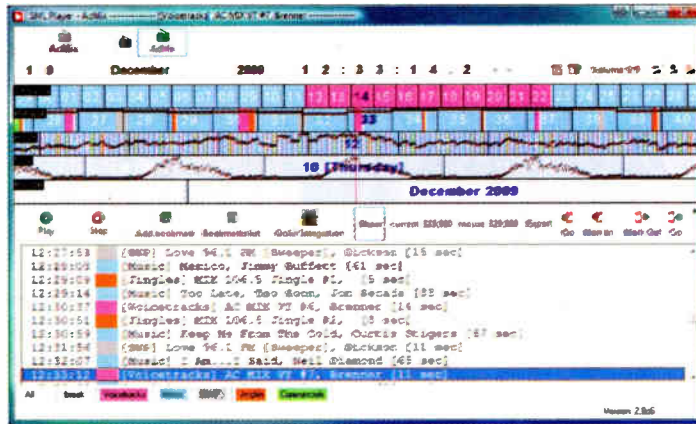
SML Player - AdMa ---------- [Voicetracks] AC MIX VT #7, Brenner

AdMa AdMa

1 0 December 2009 1 2 : 3 3 : 1 4 . 2

01 02 03 04 05 06 07 08 09 10 11 12 13 14 15 16 17 18 19 20 21 22 23 24 25 26 27 28

27 28 29 30 31 32 33 34 35 36 37 38 39 40

12

10 [Thursday]

December 2009

Play Stop Add-bookmark Bookmarklist Go-to-Integration Start current 12:33:00 recuse 12:33:00 Export Go Mark in Mark Out Go

12:27:53 [SMP] Love 94.5 SM [Sweeper], Stickson [15 sec]
12:28:08 [Music] Mexico, Jimmy Buffett [61 sec]
12:29:09 [Jingles] MIX 104.5 Jingle #1, [5 sec]
12:29:14 [Music] Too Late, Too Soon, Jon Secada [82 sec]
12:30:37 [Voicetracks] AC MIX VT #6, Brenner [14 sec]
12:30:51 [Jingles] MIX 104.5 Jingle #1, [5 sec]
12:30:56 [Music] Keep Me From The Cold, Curtis Stigers [57 sec]
12:31:54 [SMP] Love 94.5 FM [Sweeper], Stickson [11 sec]
12:32:07 [Music] I Am...I Said, Neil Diamond [65 sec]
12:33:12 [Voicetracks] AC MIX VT #7, Brenner [11 sec]

All break Voicetracks Music SMP Jingles Commercials

Version 2.0.6